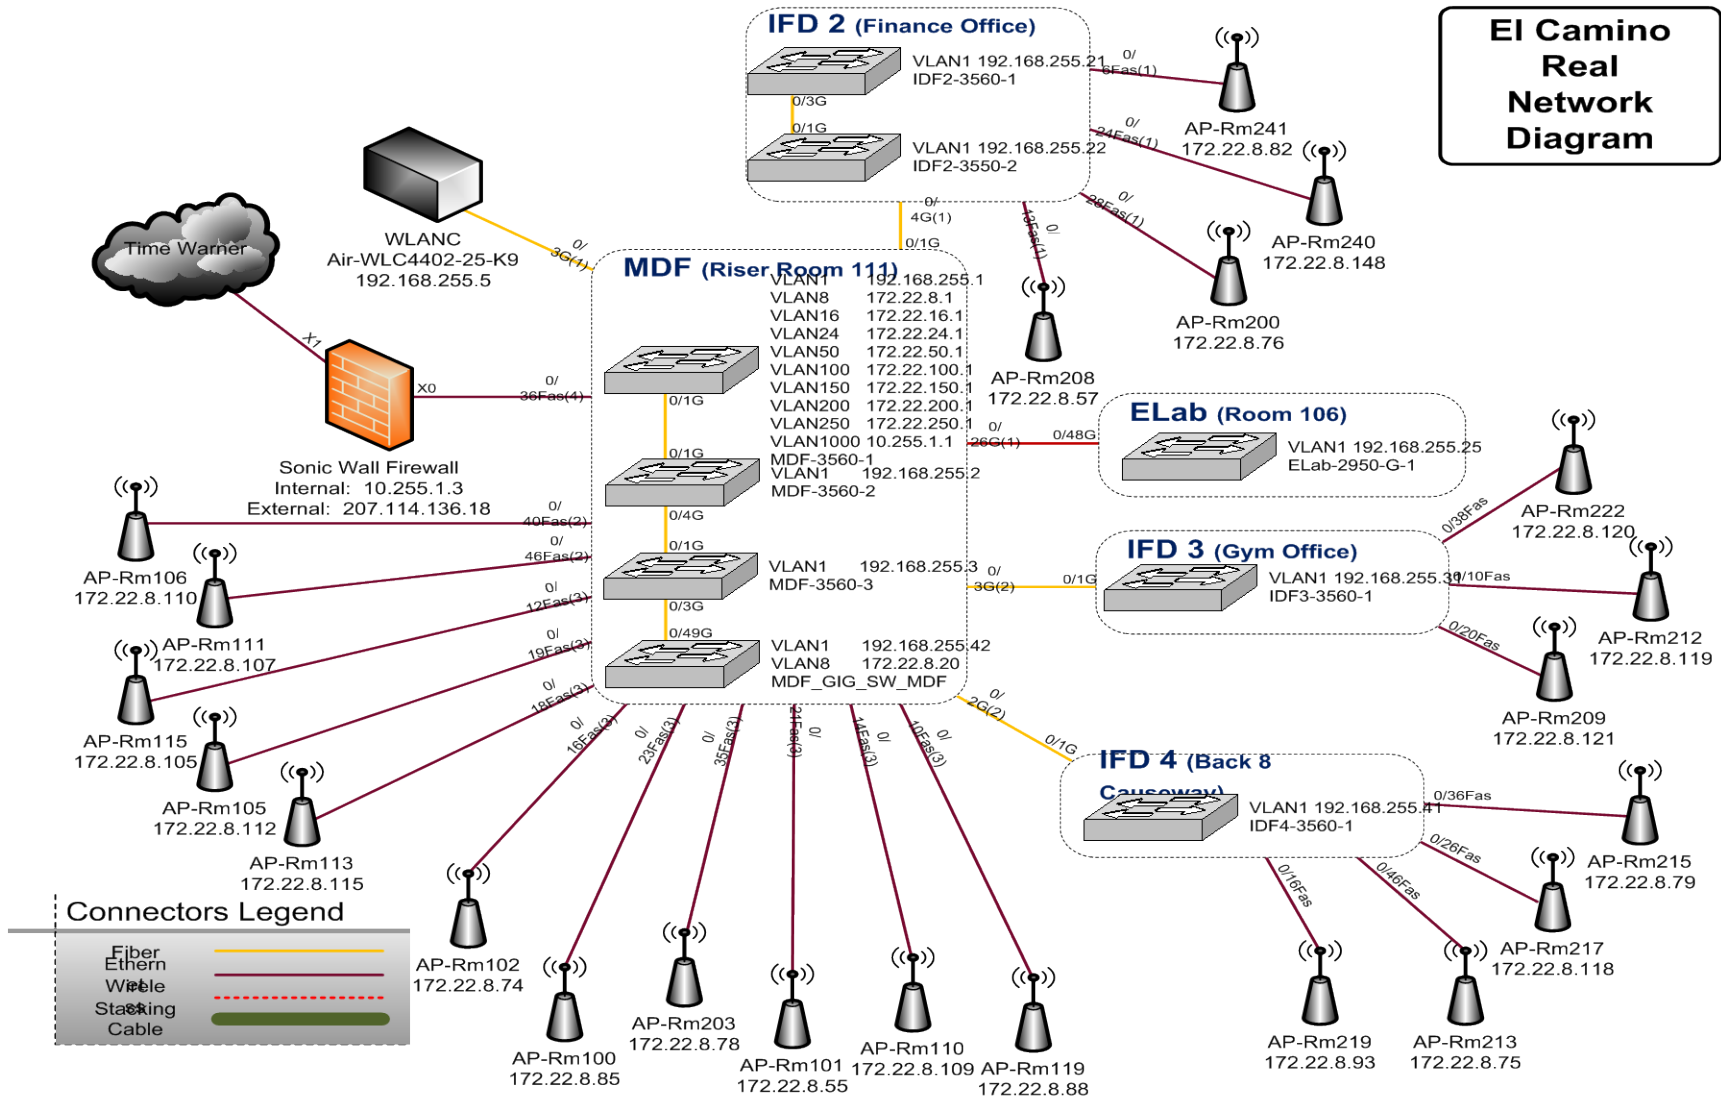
El Camino Real Network Diagram

IFD 2 (Finance Office)
VLAN1 192.168.255.21
IDF2-3560-1
0/3G
0/1G
VLAN1 192.168.255.22
IDF2-3550-2
0/6Fas(1)
AP-Rm241
172.22.8.82
0/24Fas(1)
AP-Rm240
172.22.8.148
0/28Fas(1)
AP-Rm200
172.22.8.76
0/12Fas(1)
AP-Rm208
172.22.8.57
0/4G(1)
0/1G

Time Warner
WLANC
Air-WLC4402-25-K9
192.168.255.5
0/3G(1)
X1
X0
Sonic Wall Firewall
Internal: 10.255.1.3
External: 207.114.136.18
0/36Fas(4)

MDF (Riser Room 111)
VLAN1 192.168.255.1
VLAN8 172.22.8.1
VLAN16 172.22.16.1
VLAN24 172.22.24.1
VLAN50 172.22.50.1
VLAN100 172.22.100.1
VLAN150 172.22.150.1
VLAN200 172.22.200.1
VLAN250 172.22.250.1
VLAN1000 10.255.1.1
MDF-3560-1
0/1G
0/1G
VLAN1 192.168.255.2
MDF-3560-2
0/4G
0/1G
VLAN1 192.168.255.3
MDF-3560-3
0/3G
0/49G
VLAN1 192.168.255.42
VLAN8 172.22.8.20
MDF_GIG_SW_MDF

0/26G(1)
0/48G
ELab (Room 106)
VLAN1 192.168.255.25
ELab-2950-G-1
AP-Rm222
172.22.8.120
0/38Fas
0/3G(2)
0/1G
IFD 3 (Gym Office)
VLAN1 192.168.255.39
IDF3-3560-1
0/10Fas
AP-Rm212
172.22.8.119
0/20Fas
AP-Rm209
172.22.8.121

0/40Fas(2)
AP-Rm106
172.22.8.110
0/46Fas(2)
AP-Rm111
172.22.8.107
0/12Fas(3)
AP-Rm115
172.22.8.105
0/19Fas(3)
AP-Rm105
172.22.8.112
0/18Fas(3)
AP-Rm113
172.22.8.115
0/16Fas(2)
0/23Fas(3)
0/35Fas(3)
0/21Fas(3)
0/14Fas(3)
0/10Fas(3)
0/2G(2)
0/1G
IFD 4 (Back 8 Causeway)
VLAN1 192.168.255.41
IDF4-3560-1
0/36Fas
AP-Rm215
172.22.8.79
0/26Fas
AP-Rm217
172.22.8.118
0/16Fas
0/46Fas
AP-Rm219
172.22.8.93
AP-Rm213
172.22.8.75

Connectors Legend
Fiber
Ethernet
Wireless
Stacking Cable

AP-Rm102
172.22.8.74
AP-Rm100
172.22.8.85
AP-Rm203
172.22.8.78
AP-Rm101
172.22.8.55
AP-Rm110
172.22.8.109
AP-Rm119
172.22.8.88